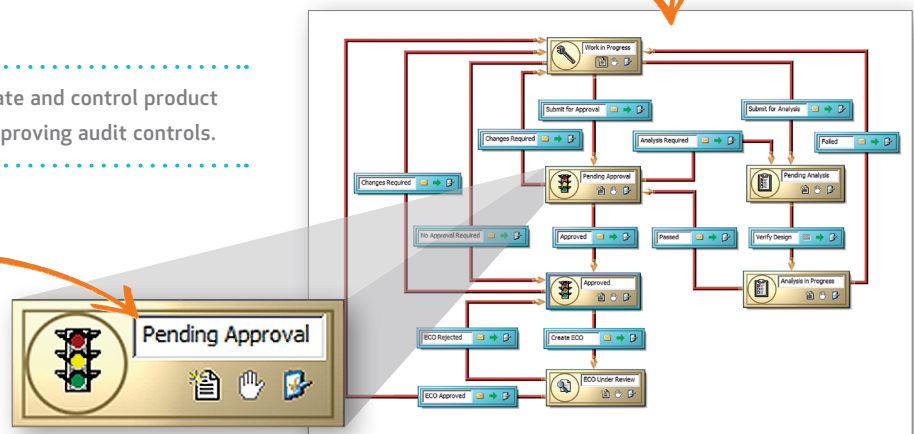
ate and control product
proving audit controls.

Work in Progress

Submit for Approval

Submit for Analysis

Changes Required

Analysis Required

Failed

Changes Required

Pending Approval

Pending Analysis

No Approval Required

Approved

Passed

Verify Design

Approved

Analysis in Progress

ECO Rejected

Create ECO

ECO Under Review

ECO Approved

Pending Approval